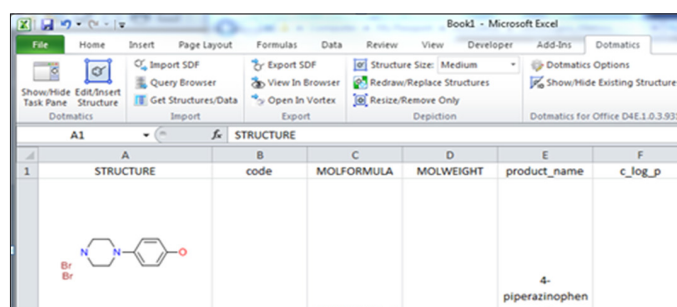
Book1 - Microsoft Excel

File Home Insert Page Layout Formulas Data Review View Developer Add-Ins Dotmatics

Show/Hide Task Pane
Edit/Insert Structure
Dotmatics

Import SDF
Query Browser
Get Structures/Data
Import

Export SDF
View In Browser
Open In Vortex
Export

Structure Size: Medium
Redraw/Replace Structures
Resize/Remove Only
Depiction

Dotmatics Options
Show/Hide Existing Structure
Dotmatics for Office D4E.1.0.3.93

A1 $f_x$ STRUCTURE

| | A | B | C | D | E | F |
|---|---|---|---|---|---|---|
| 1 | STRUCTURE | code | MOLFORMULA | MOLWEIGHT | product_name | c_log_p |
| | N N O Br Br | | | | 4-piperazinophen | |